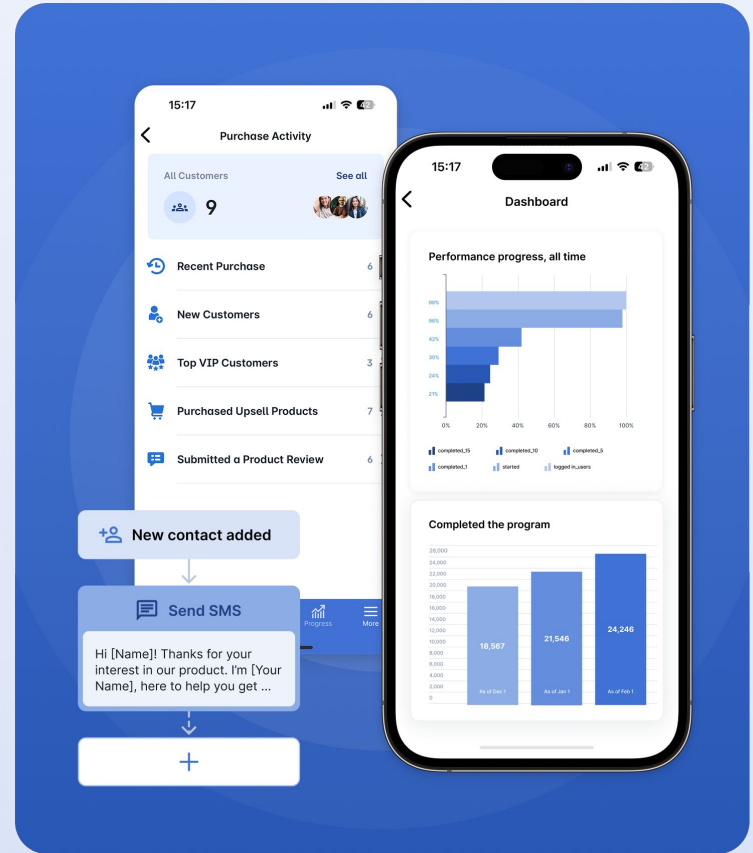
15:17

Purchase Activity

All Customers

See all

9

Recent Purchase 6

New Customers 6

Top VIP Customers 3

Purchased Upsell Products 7

Submitted a Product Review 6

New contact added

Send SMS

Hi [Name]! Thanks for your interest in our product. I'm [Your Name], here to help you get ...

Progress

More

15:17

Dashboard

Performance progress, all time

99%
96%
42%
30%
24%
21%

0% 20% 40% 60% 80% 100%

completed_15 completed_10 completed_5
completed_1 started logged in_users

Completed the program

28,000
26,000
24,000
22,000
20,000
18,000
16,000
14,000
12,000
10,000
8,000
6,000
4,000
2,000
0

18,567
As of Dec 1

21,546
As of Jan 1

24,246
As of Feb 1